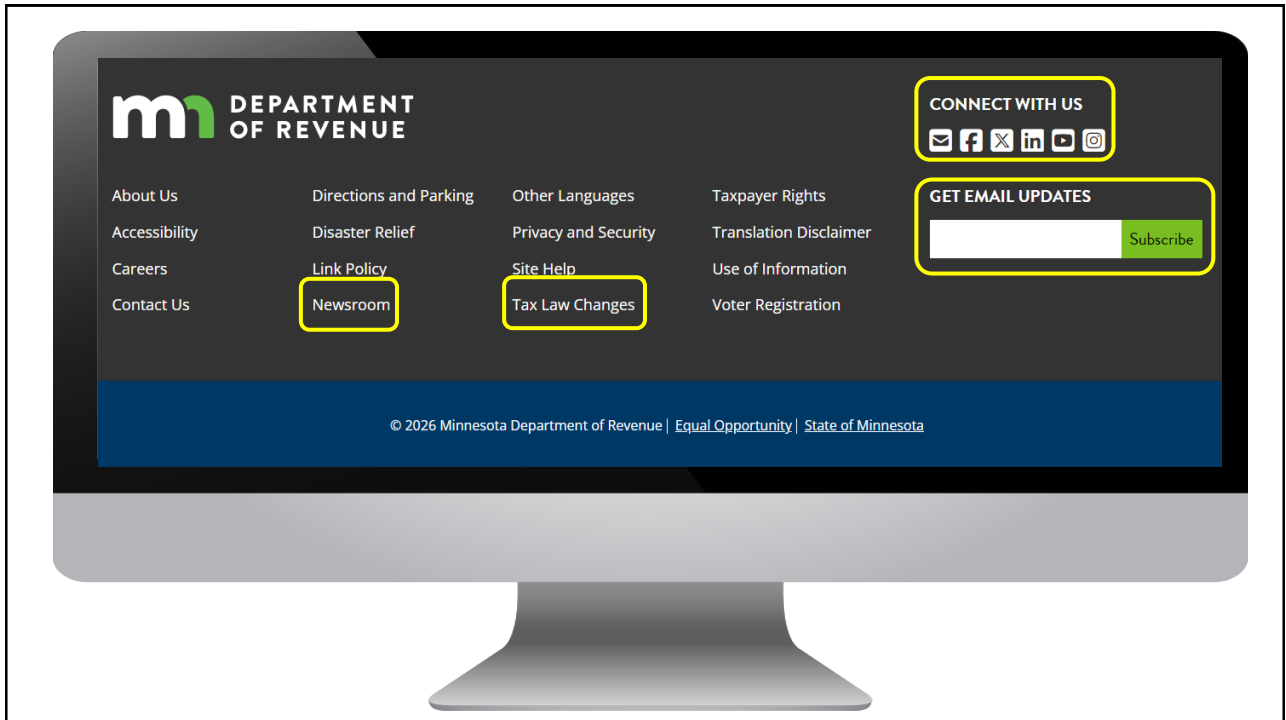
mn DEPARTMENT OF REVENUE

CONNECT WITH US

About Us
Accessibility
Careers
Contact Us

Directions and Parking
Disaster Relief
Link Policy
Newsroom

Other Languages
Privacy and Security
Site Help
Tax Law Changes

Taxpayer Rights
Translation Disclaimer
Use of Information
Voter Registration

GET EMAIL UPDATES

Subscribe

© 2026 Minnesota Department of Revenue | Equal Opportunity | State of Minnesota